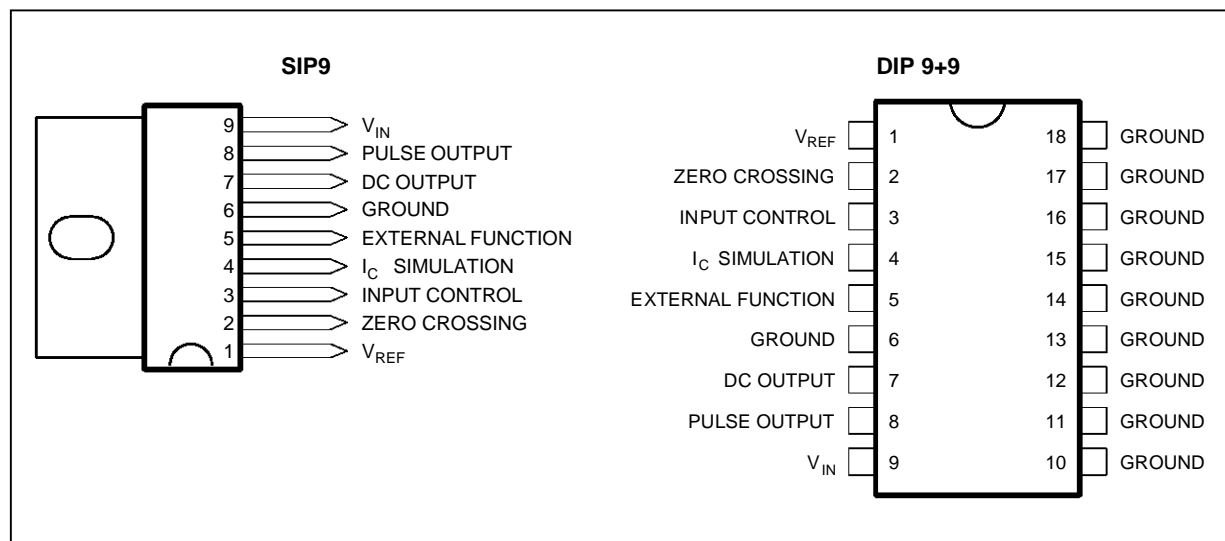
SIP9

9 $V_{IN}$
8 PULSE OUTPUT
7 DC OUTPUT
6 GROUND
5 EXTERNAL FUNCTION
4 $I_C$ SIMULATION
3 INPUT CONTROL
2 ZERO CROSSING
1 $V_{REF}$

DIP 9+9

| | | | |
|---|---|---|---|
| $V_{REF}$ | 1 | 18 | GROUND |
| ZERO CROSSING | 2 | 17 | GROUND |
| INPUT CONTROL | 3 | 16 | GROUND |
| $I_C$ SIMULATION | 4 | 15 | GROUND |
| EXTERNAL FUNCTION | 5 | 14 | GROUND |
| GROUND | 6 | 13 | GROUND |
| DC OUTPUT | 7 | 12 | GROUND |
| PULSE OUTPUT | 8 | 11 | GROUND |
| $V_{IN}$ | 9 | 10 | GROUND |